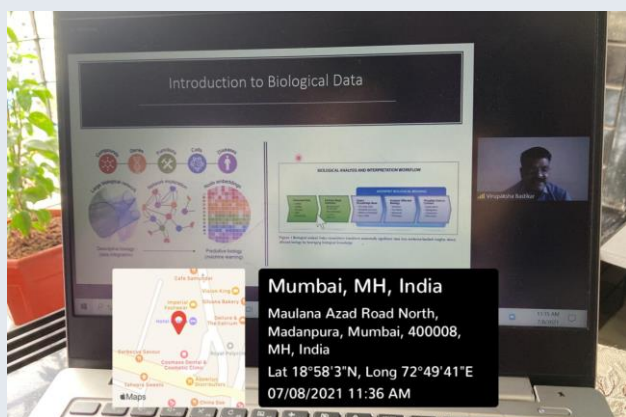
Introduction to Biological Data

BIOLOGICAL ANALYSIS AND INTERPRETATION WORKFLOW

Mumbai, MH, India

Maulana Azad Road North, Madanpura, Mumbai, 400008, MH, India

Lat 18°58'3"N, Long 72°49'41"E

07/08/2021 11:36 AM

Cafe Samovar

Imperial Restaurant

Silvana Bakery

Saifee Dental & Cosmetic Clinic

Maps